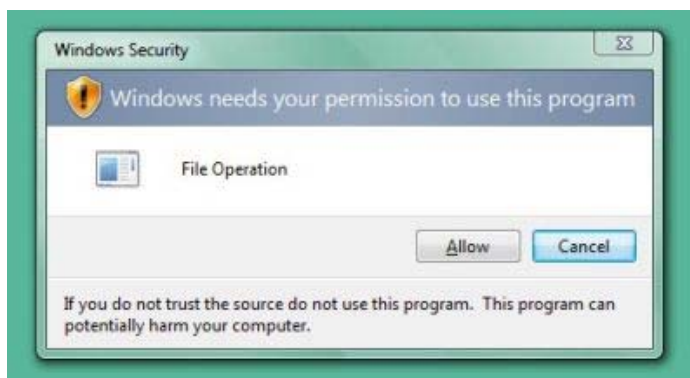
Windows Security

Windows needs your permission to use this program

File Operation

Allow

Cancel

If you do not trust the source do not use this program. This program can potentially harm your computer.